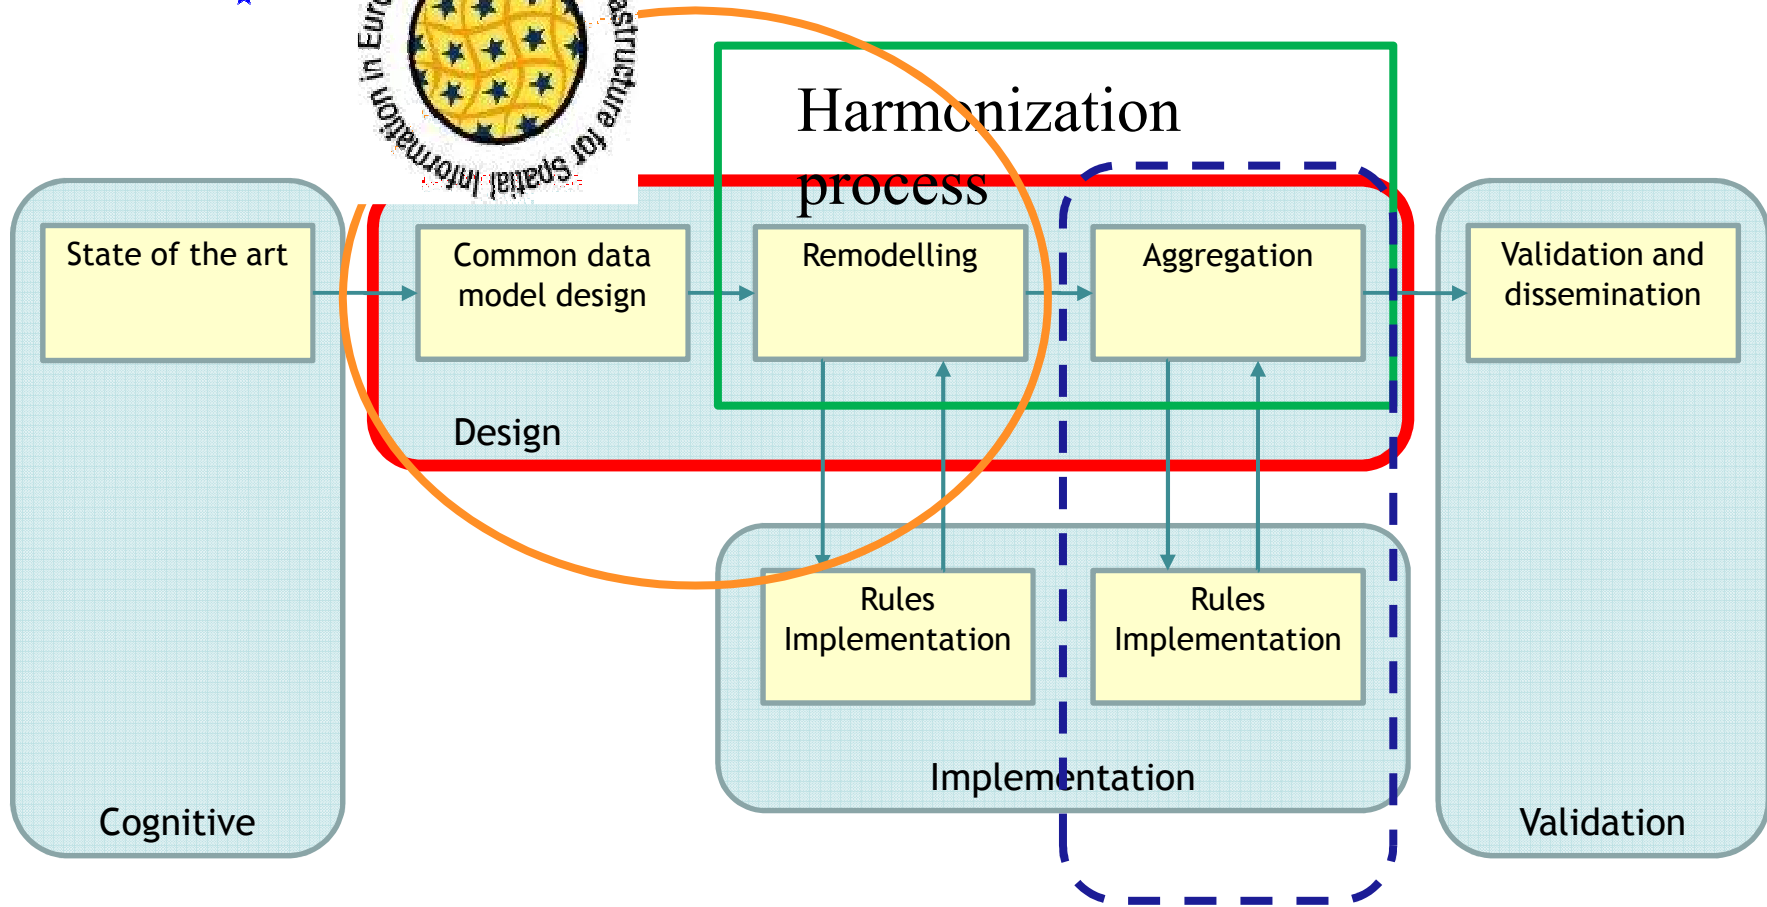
in Eur astructure for Spatial Information

Harmonization process

State of the art

Common data model design

Remodelling

Aggregation

Validation and dissemination

Design

Rules Implementation

Rules Implementation

Implementation

Cognitive

Validation